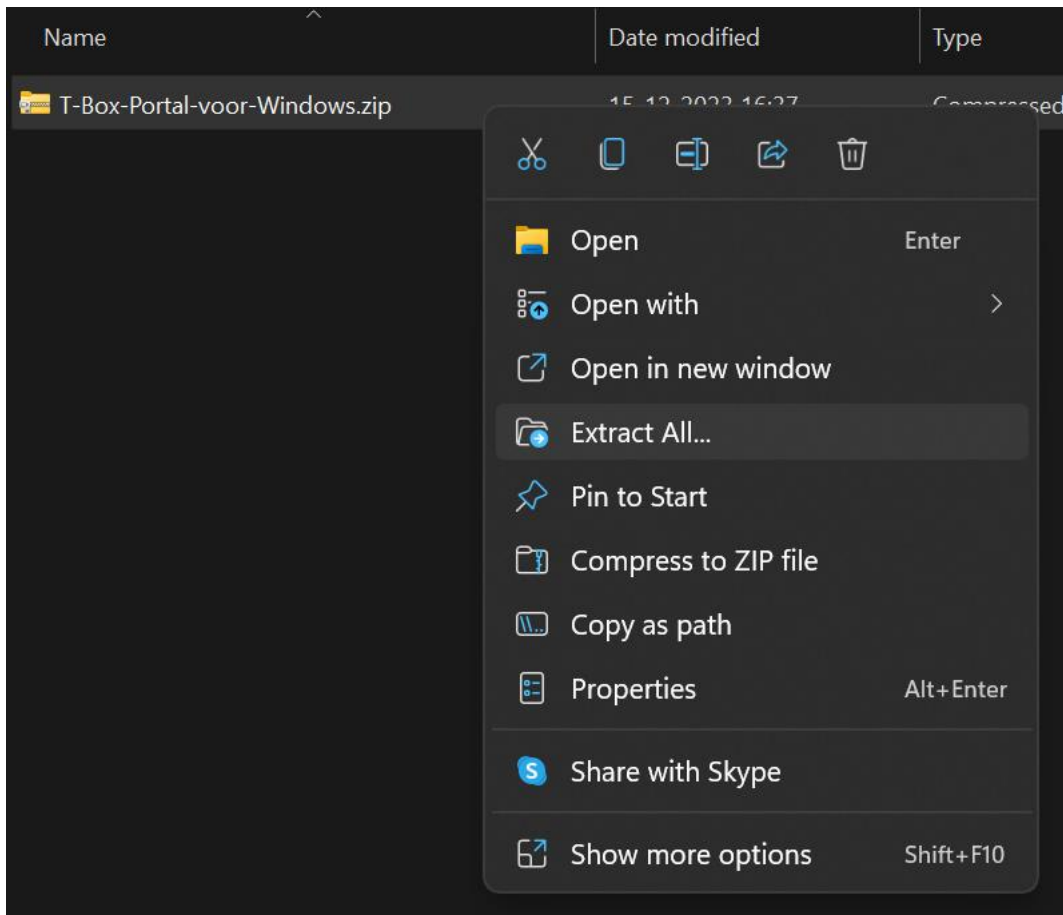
Name | Date modified | Type

T-Box-Portal-voor-Windows.zip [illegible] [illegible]

Open Enter
Open with
Open in new window
Extract All...
Pin to Start
Compress to ZIP file
Copy as path
Properties Alt+Enter
Share with Skype
Show more options Shift+F10